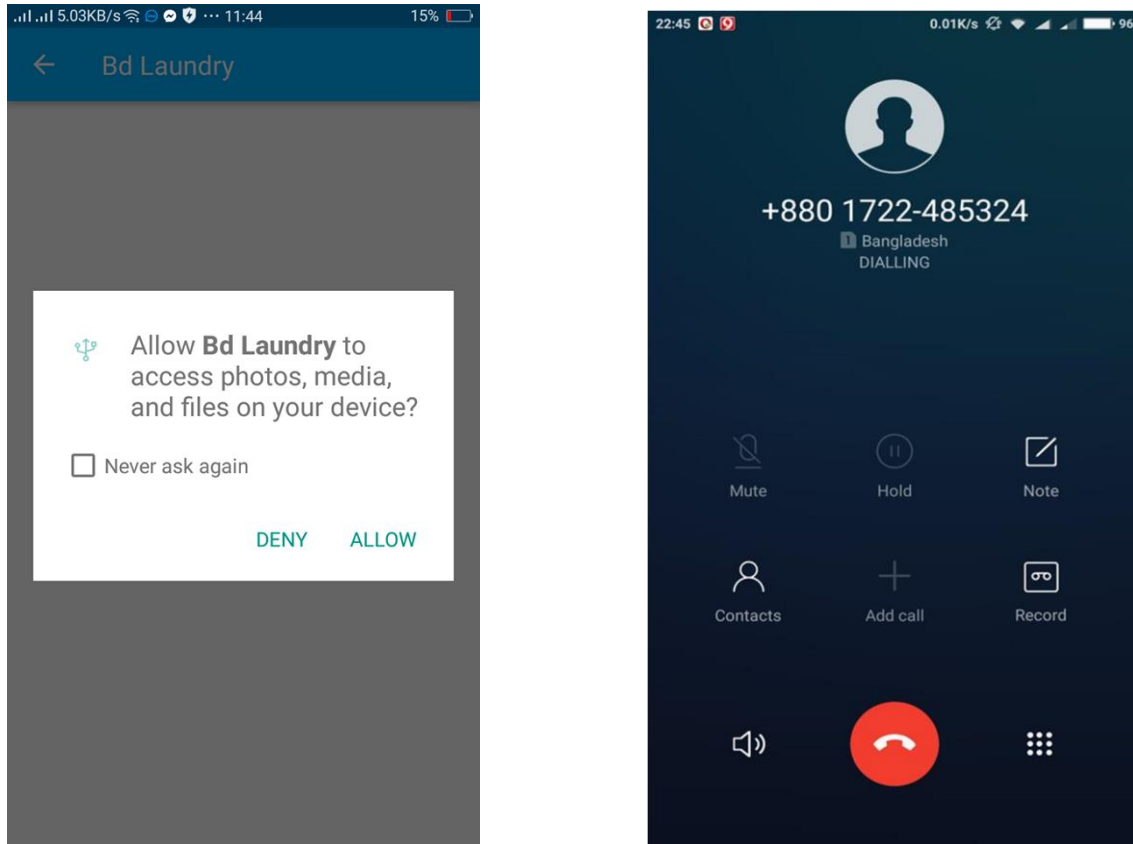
5.03KB/s ··· 11:44 15%

Bd Laundry

Allow **Bd Laundry** to access photos, media, and files on your device?

Never ask again

DENY ALLOW

22:45 0.01K/s 96

+880 1722-485324

1 Bangladesh

DIALLING

Mute Hold Note

Contacts Add call Record